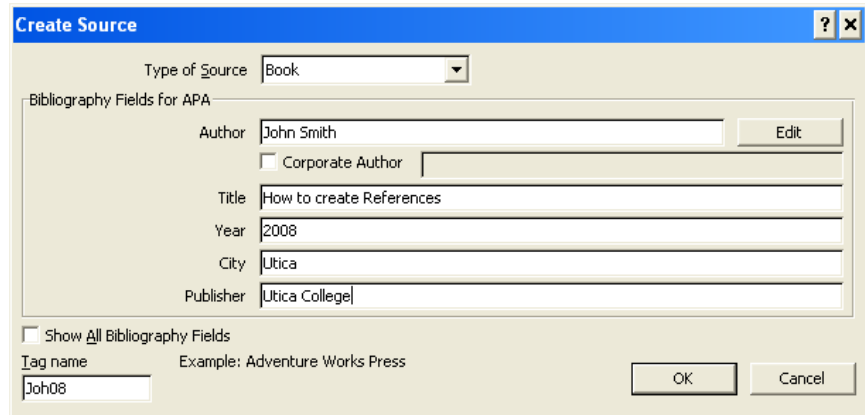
Create Source

? X

Type of Source | Book

Bibliography Fields for APA

Author | John Smith | Edit

Corporate Author

Title | How to create References

Year | 2008

City | Utica

Publisher | Utica College

Show All Bibliography Fields

Tag name

Joh08

Example: Adventure Works Press

OK

Cancel